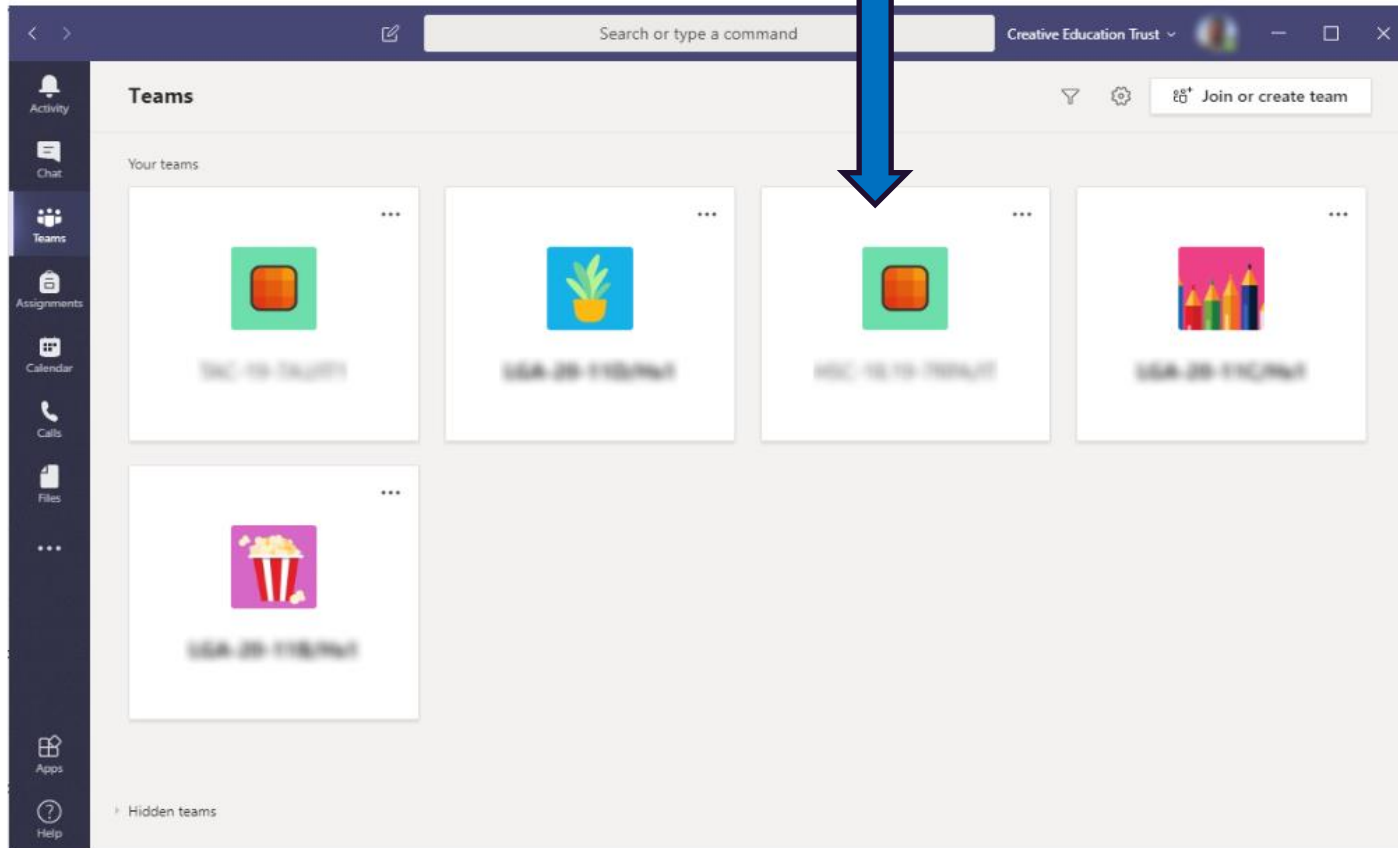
Search or type a command

Creative Education Trust

Activity

Chat

Teams

Assignments

Calendar

Calls

Files

...

Apps

Help

Teams

Join or create team

Your teams

...

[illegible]

...

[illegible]

...

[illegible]

...

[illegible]

...

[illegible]

Hidden teams